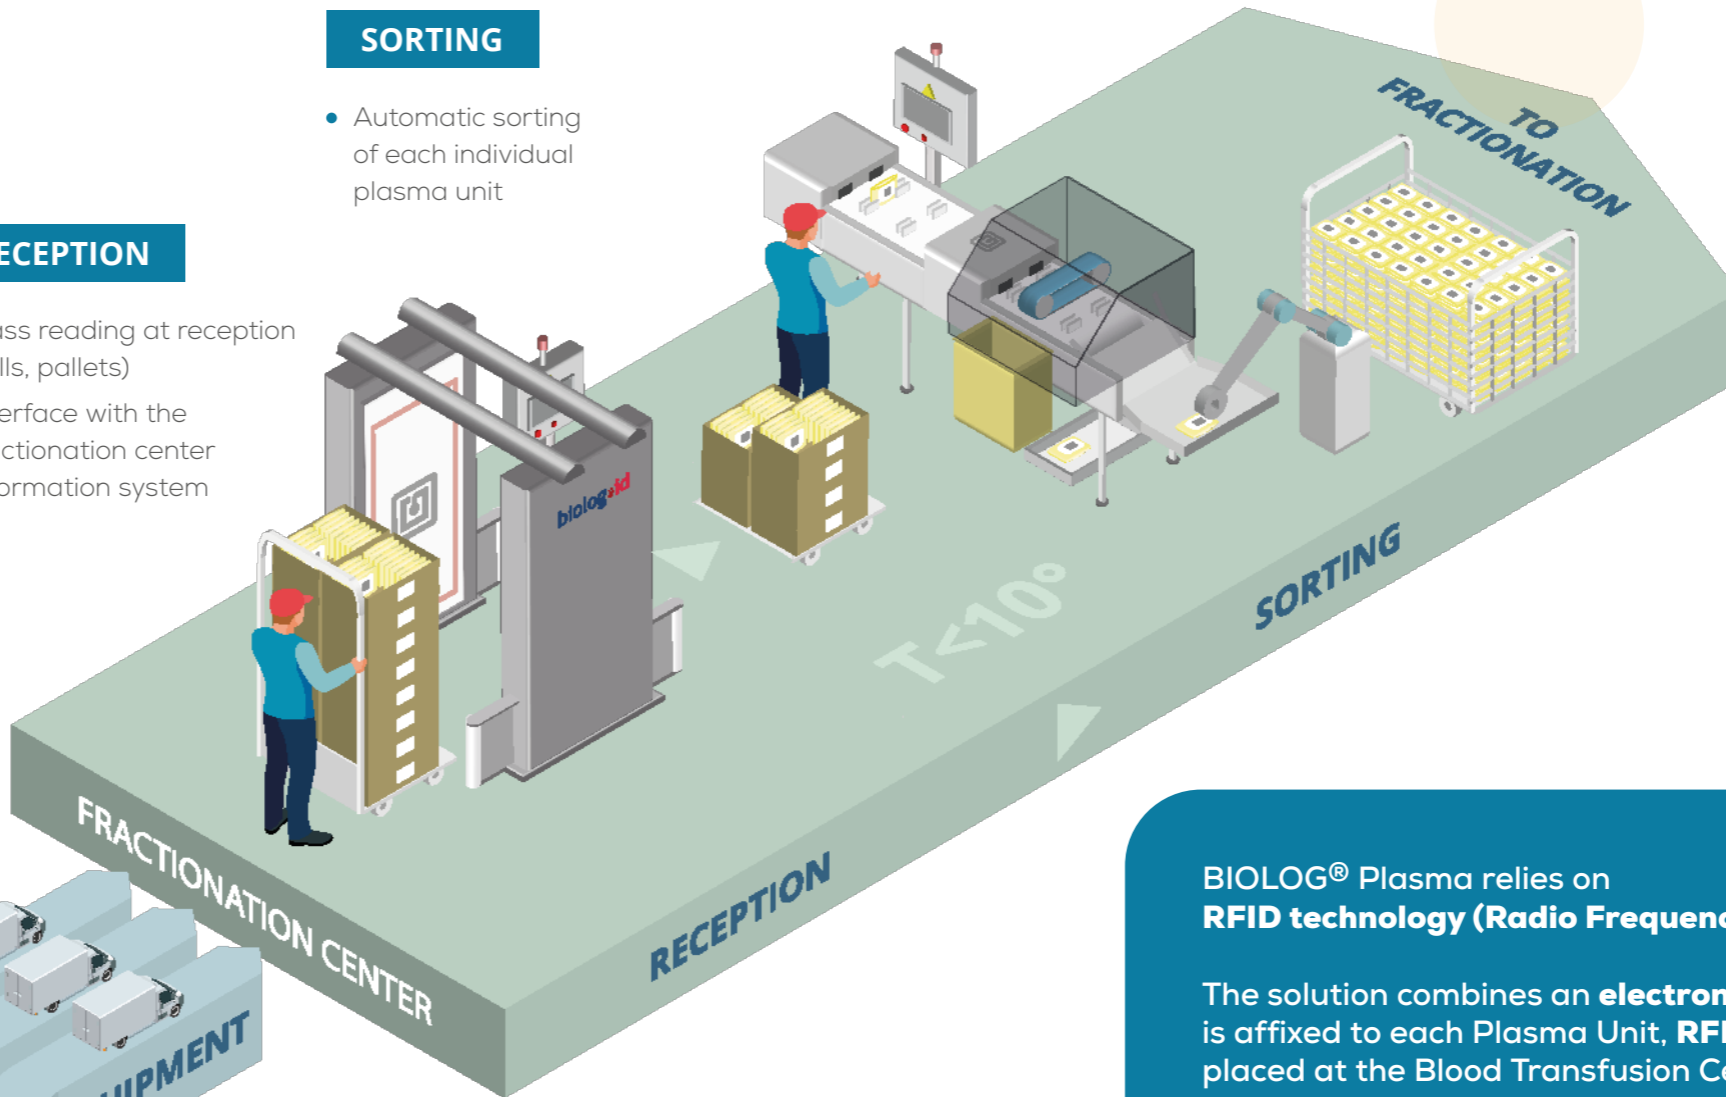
SORTING

- Automatic sorting of each individual plasma unit

ECEPTION

ss reading at reception lls, pallets)

erface with the ctionation center ormation system

TO FRACTIONATION

biolog-id

T<10°

SORTING

FRACTIONATION CENTER

RECEPTION

IPMENT

BIOLOG® Plasma relies on **RFID technology (Radio Frequenc**

The solution combines an **electron** is affixed to each Plasma Unit, **RF** placed at the Blood Transfusion C